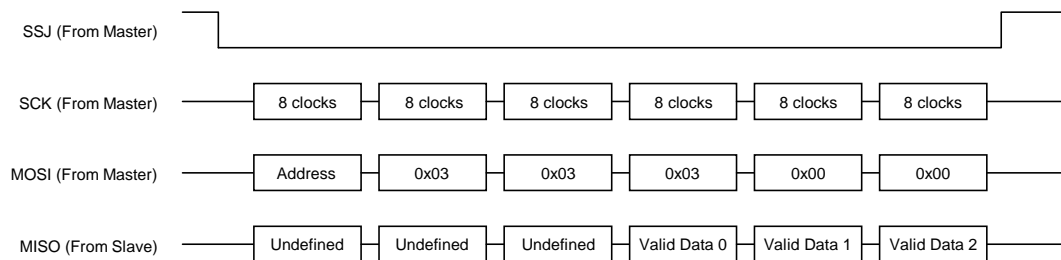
SSJ (From Master)

SCK (From Master)

8 clocks

8 clocks

8 clocks

8 clocks

8 clocks

8 clocks

MOSI (From Master)

Address

0x03

0x03

0x03

0x00

0x00

MISO (From Slave)

Undefined

Undefined

Undefined

Valid Data 0

Valid Data 1

Valid Data 2